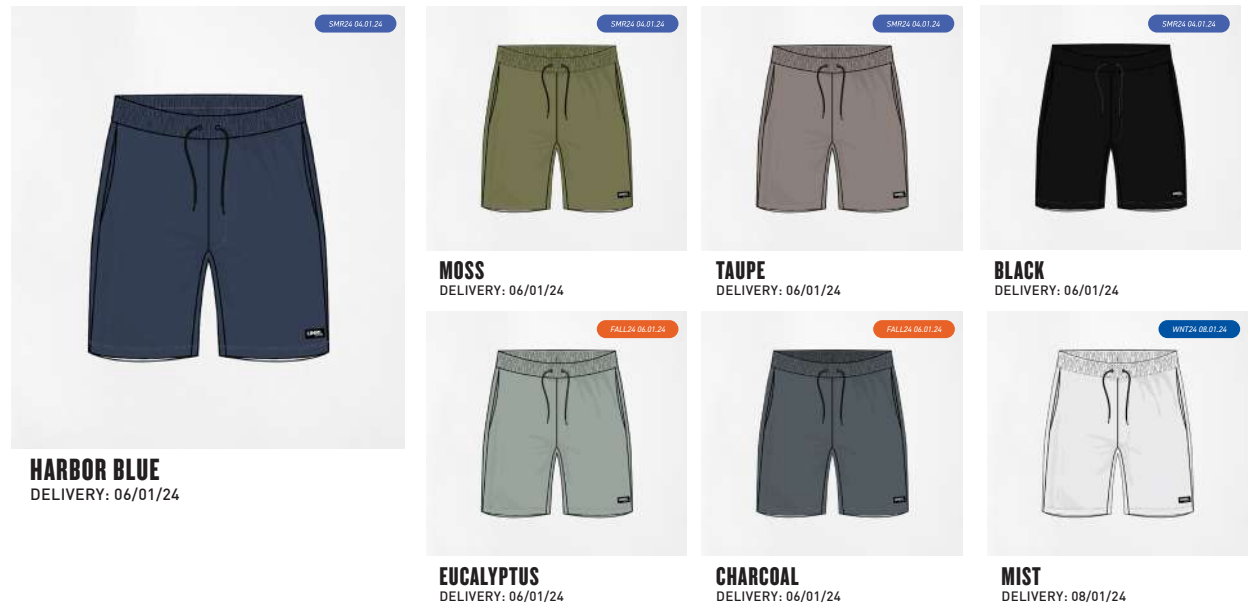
SMR24 04.01.24

HARBOR BLUE
DELIVERY: 06/01/24

SMR24 04.01.24

MOSS
DELIVERY: 06/01/24

SMR24 04.01.24

TAUPE
DELIVERY: 06/01/24

SMR24 04.01.24

BLACK
DELIVERY: 06/01/24

FALL24 06.01.24

EUCALYPTUS
DELIVERY: 06/01/24

FALL24 06.01.24

CHARCOAL
DELIVERY: 06/01/24

WNT24 08.01.24

MIST
DELIVERY: 08/01/24